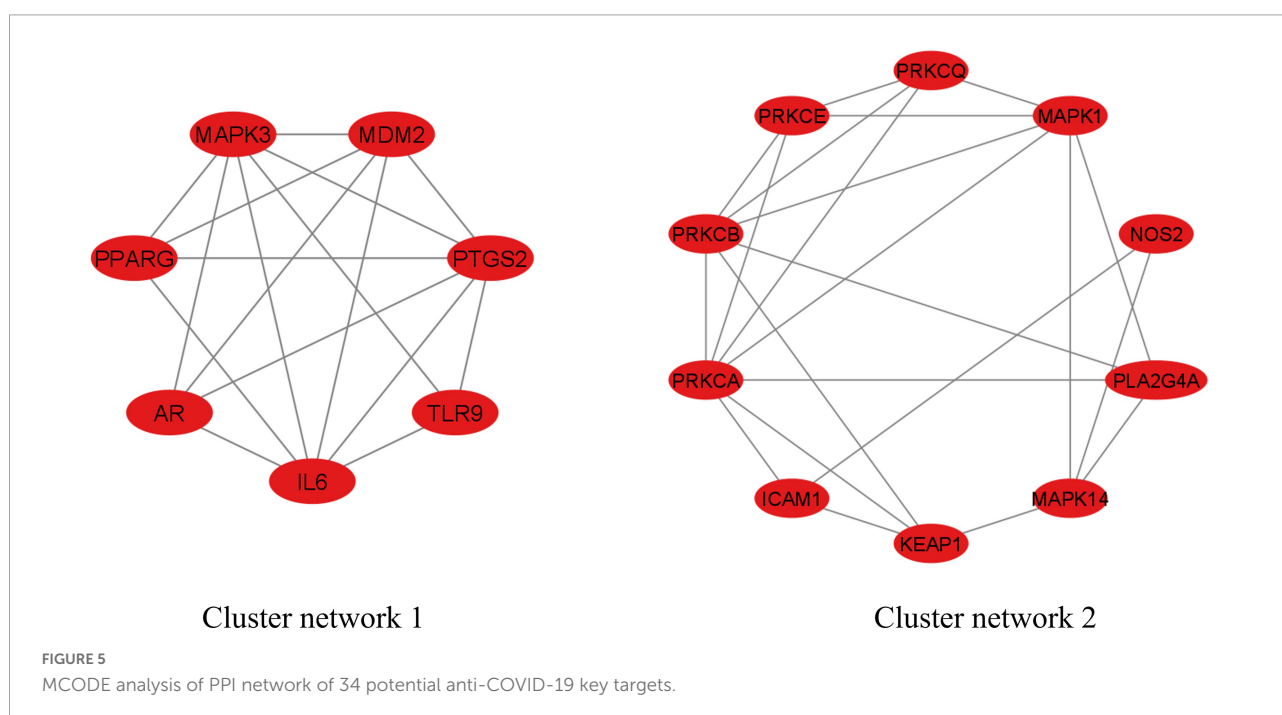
MAPK3
MDM2
PPARG
PTGS2
AR
TLR9
IL6

Cluster network 1

PRKCQ
PRKCE
MAPK1
PRKCB
NOS2
PRKCA
PLA2G4A
ICAM1
MAPK14
KEAP1

Cluster network 2

FIGURE 5
MCODE analysis of PPI network of 34 potential anti-COVID-19 key targets.